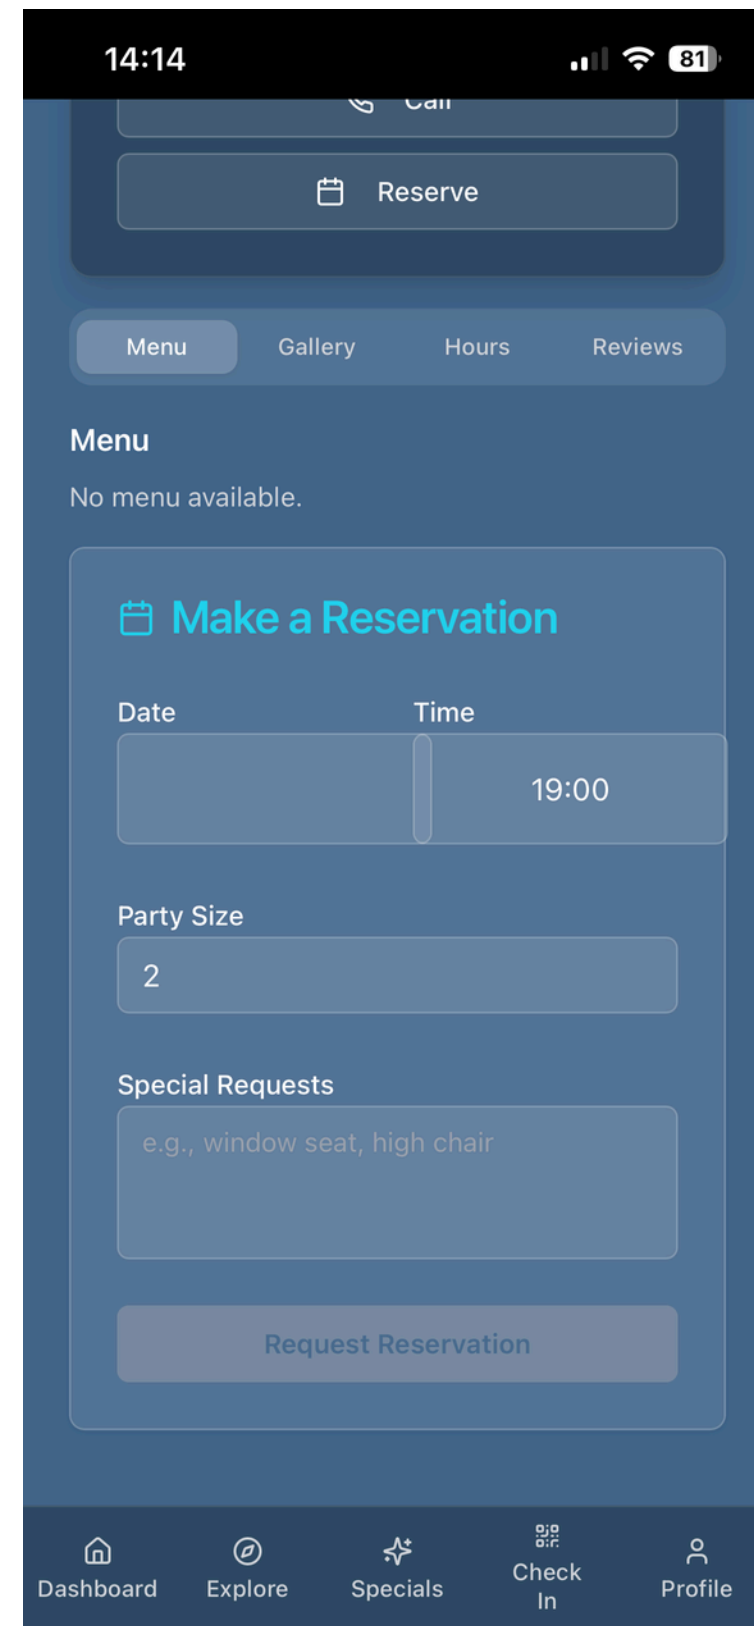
14:14

81

Call

Reserve

Menu Gallery Hours Reviews

Menu

No menu available.

Make a Reservation

Date

Time

19:00

Party Size

2

Special Requests

e.g., window seat, high chair

Request Reservation

Dashboard Explore Specials Check In Profile